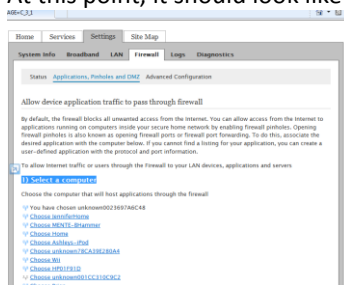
At this point, it should look like

Home | Services | Settings | Site Map

System Info | Broadband | LAN | Firewall | Logs | Diagnostics

Status | Applications, Pinholes and DMZ | Advanced Configuration

Allow device application traffic to pass through firewall

By default, the firewall blocks all unwanted access from the Internet. You can allow access from the Internet to applications running on computers inside your secure home network by enabling firewall pinholes. Opening firewall pinholes is also known as opening firewall ports or firewall port forwarding. To do this, associate the desired application with the computer below. If you cannot find a listing for your application, you can create a user-defined application with the protocol and port information.

To allow Internet traffic or users through the Firewall to your LAN devices, applications and servers

1) Select a computer

Choose the computer that will host applications through the firewall

You have chosen unknown0023697A6C48
Choose JenniferHome
Choose MENTE-BHammer
Choose Home
Choose Ashleys-iPod
Choose unknown78CA39E280A4
Choose Wii
Choose HPD1F91D
Choose unknown001CC310C9C2